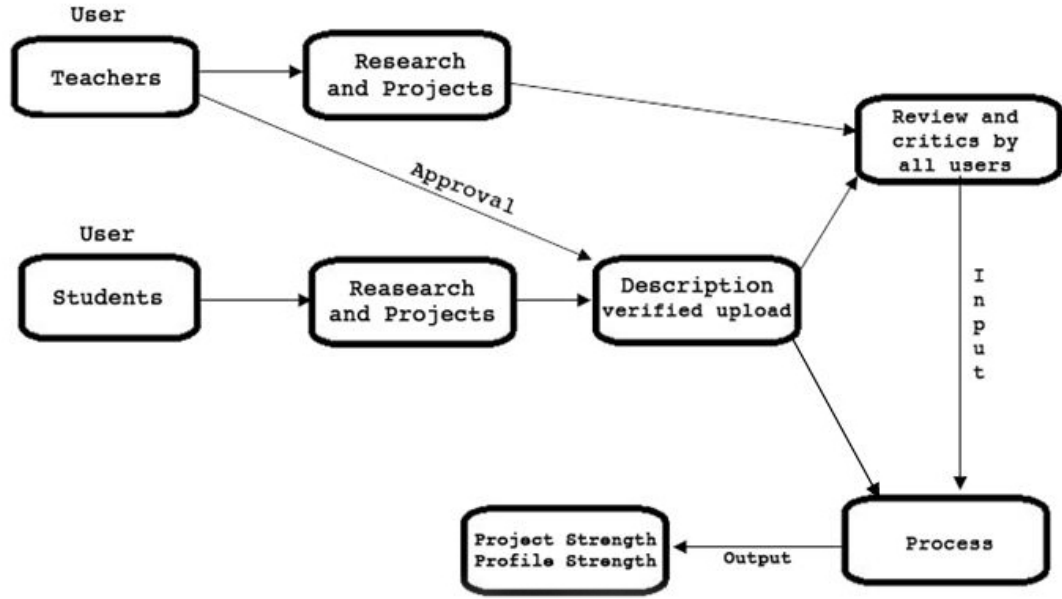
User

Teachers

Research and Projects

Review and critics by all users

Approval

User

Students

Reasearch and Projects

Description verified upload

Input

Project Strength Profile Strength

Output

Process